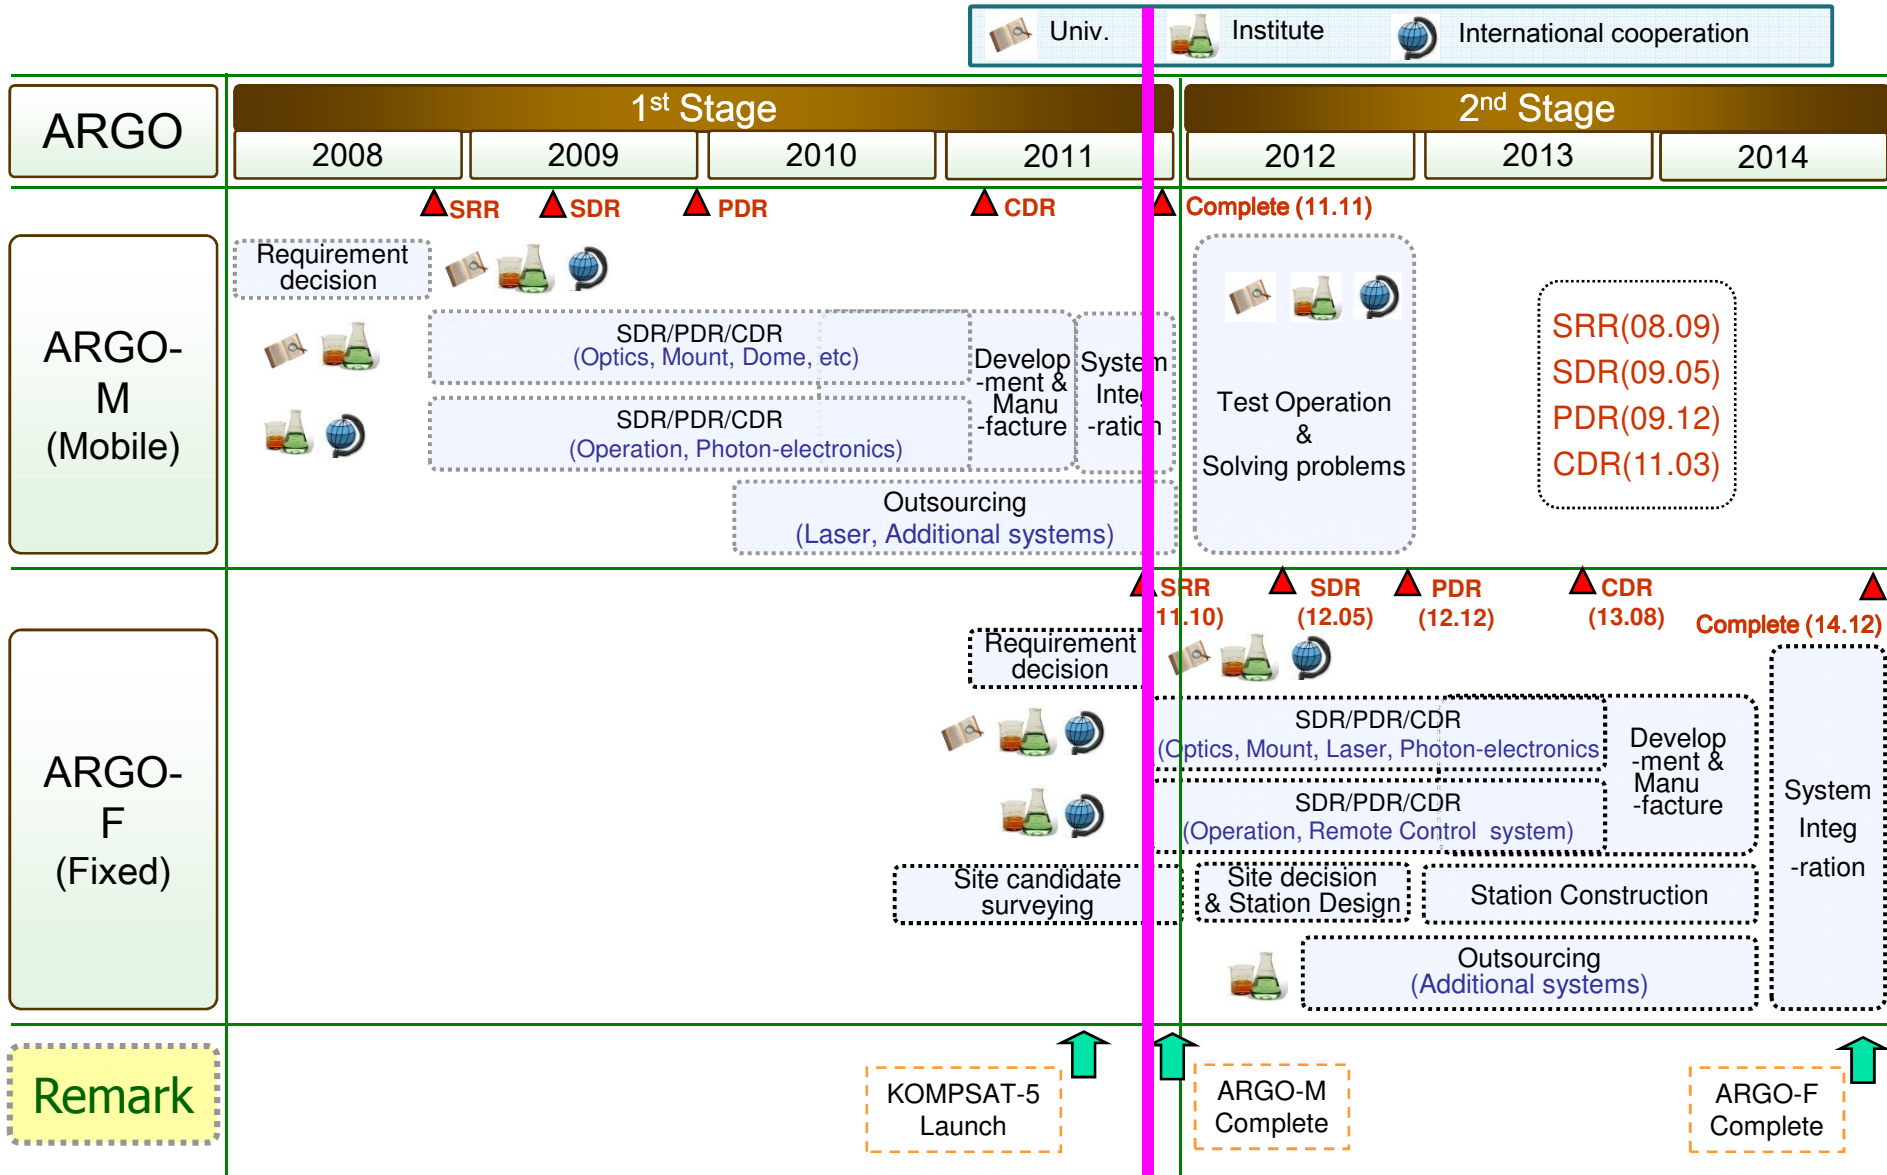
Univ. Institute International cooperation

| ARGO | 1st Stage | | | | 2nd Stage | | |
|---|---|---|---|---|---|---|---|
| | 2008 | 2009 | 2010 | 2011 | 2012 | 2013 | 2014 |

SRR SDR PDR CDR Complete (11.11)

ARGO-M (Mobile)

Requirement decision

SDR/PDR/CDR
(Optics, Mount, Dome, etc)

SDR/PDR/CDR
(Operation, Photon-electronics)

Develop-ment & Manu-facture

System Integ-ration

Outsourcing
(Laser, Additional systems)

Test Operation & Solving problems

SRR(08.09)
SDR(09.05)
PDR(09.12)
CDR(11.03)

SRR (11.10) SDR (12.05) PDR (12.12) CDR (13.08) Complete (14.12)

ARGO-F (Fixed)

Requirement decision

SDR/PDR/CDR
(Optics, Mount, Laser, Photon-electronics)

SDR/PDR/CDR
(Operation, Remote Control system)

Develop-ment & Manu-facture

System Integ-ration

Site candidate surveying

Site decision & Station Design

Station Construction

Outsourcing
(Additional systems)

Remark

KOMPSAT-5 Launch

ARGO-M Complete

ARGO-F Complete